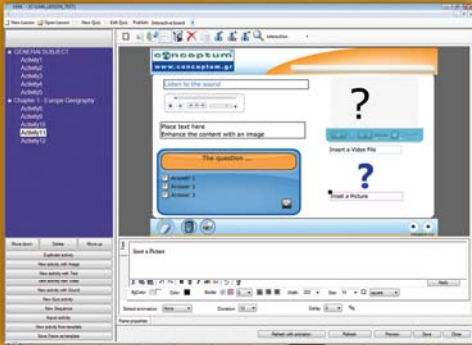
New Lesson | Open lesson | New Quiz | Edit Quiz | Publish | Interactive board

Interaction

GENERAL SUBJECT
Activity1
Activity2
Activity3
Activity4
Activity5
Chapter 1 - Europe Geography
Activity6
Activity8
Activity10
Activity11
Activity12

Move down | Delete | Move up
Duplicate activity
New activity with image
New activity with Text
New activity with Sound
New Quiz activity
New Sequence
Import activity
New activity from template
Save Frame as template

conceptum
www.conceptum.gr

Listen to the sound

Place text here
Enhance the content with an image

?
Insert a Video File

The question ...
Answer 1
Answer 2
Answer 3

?
Insert a Picture

Insert a Picture

Apply

BgColor | Color | Border | Width 200 | Size 16

Select animation None | Duration 15 | Delay 0

Frame properties

Refresh with animation | Refresh | Preview | Save | Close